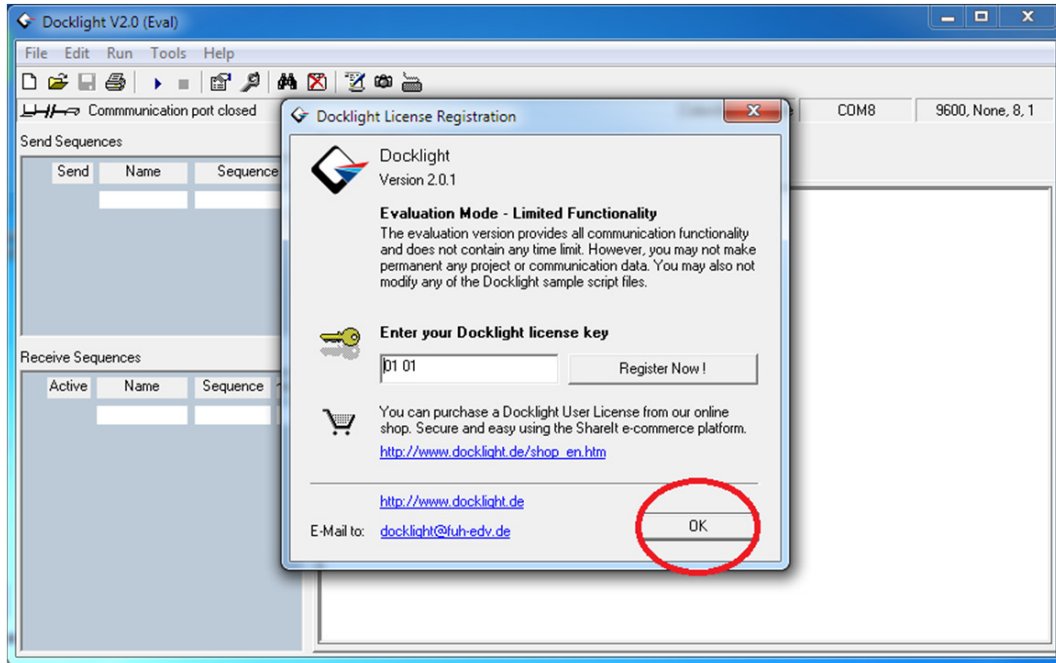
Docklight V2.0 (Eval)

File Edit Run Tools Help

Commmunication port closed

COM8

9600, None, 8, 1

Send Sequences

| Send | Name | Sequence |
|---|---|---|
| | | |

Receive Sequences

| Active | Name | Sequence |
|---|---|---|
| | | |

Docklight License Registration

Docklight
Version 2.0.1

Evaluation Mode - Limited Functionality
The evaluation version provides all communication functionality and does not contain any time limit. However, you may not make permanent any project or communication data. You may also not modify any of the Docklight sample script files.

Enter your Docklight license key

01 01

Register Now !

You can purchase a Docklight User License from our online shop. Secure and easy using the ShareIt e-commerce platform.

http://www.docklight.de/shop_en.htm

http://www.docklight.de

E-Mail to: docklight@fuh-edv.de

OK